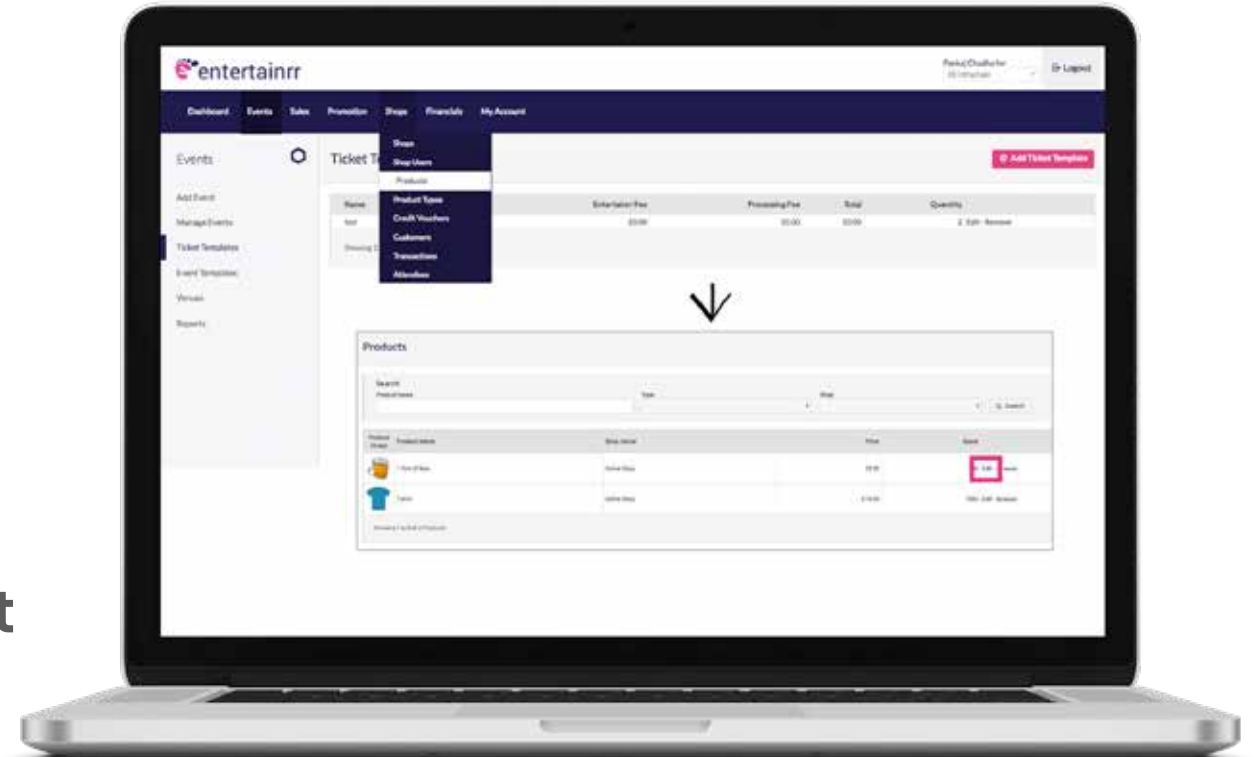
entertainrr

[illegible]

Logout

Dashboard Events Sales Promotion Shops Financials My Account

Events

Add Event
Manage Events
Ticket Templates
Event Templates
Venues
Reports

Ticket T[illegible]

Shops
Shop Users
Products
Product Types
Credit Vouchers
Customers
Transactions
Attendees

Add Ticket Template

| Name | | Entertainer Fee | Processing Fee | Total | Quantity |
|---|---|---|---|---|---|
| test | | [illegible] | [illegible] | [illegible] | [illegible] Edit · Remove |

Showing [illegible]

Products

Search
Product Name
Type
Shop
Search

| Product Image | Product Name | Shop Name | Price | Stock |
|---|---|---|---|---|
| | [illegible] | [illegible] | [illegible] | Edit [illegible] |
| | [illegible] | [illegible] | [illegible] | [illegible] Edit · Remove |

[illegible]

t